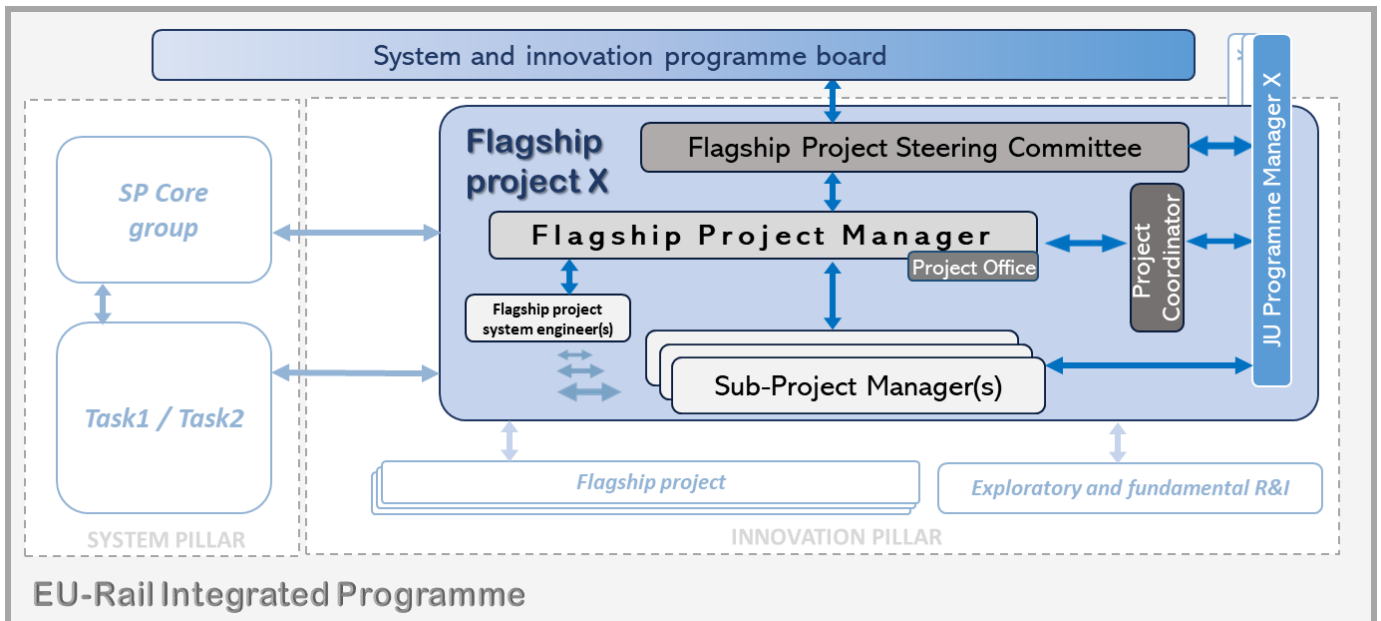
System and innovation programme board

JU Programme Manager X

Flagship project X

Flagship Project Steering Committee

SP Core group

Flagship Project Manager

Project Office

Project Coordinator

Flagship project system engineer(s)

Sub-Project Manager(s)

Task1 / Task2

Flagship project

Exploratory and fundamental R&I

SYSTEM PILLAR

INNOVATION PILLAR

EU-Rail Integrated Programme